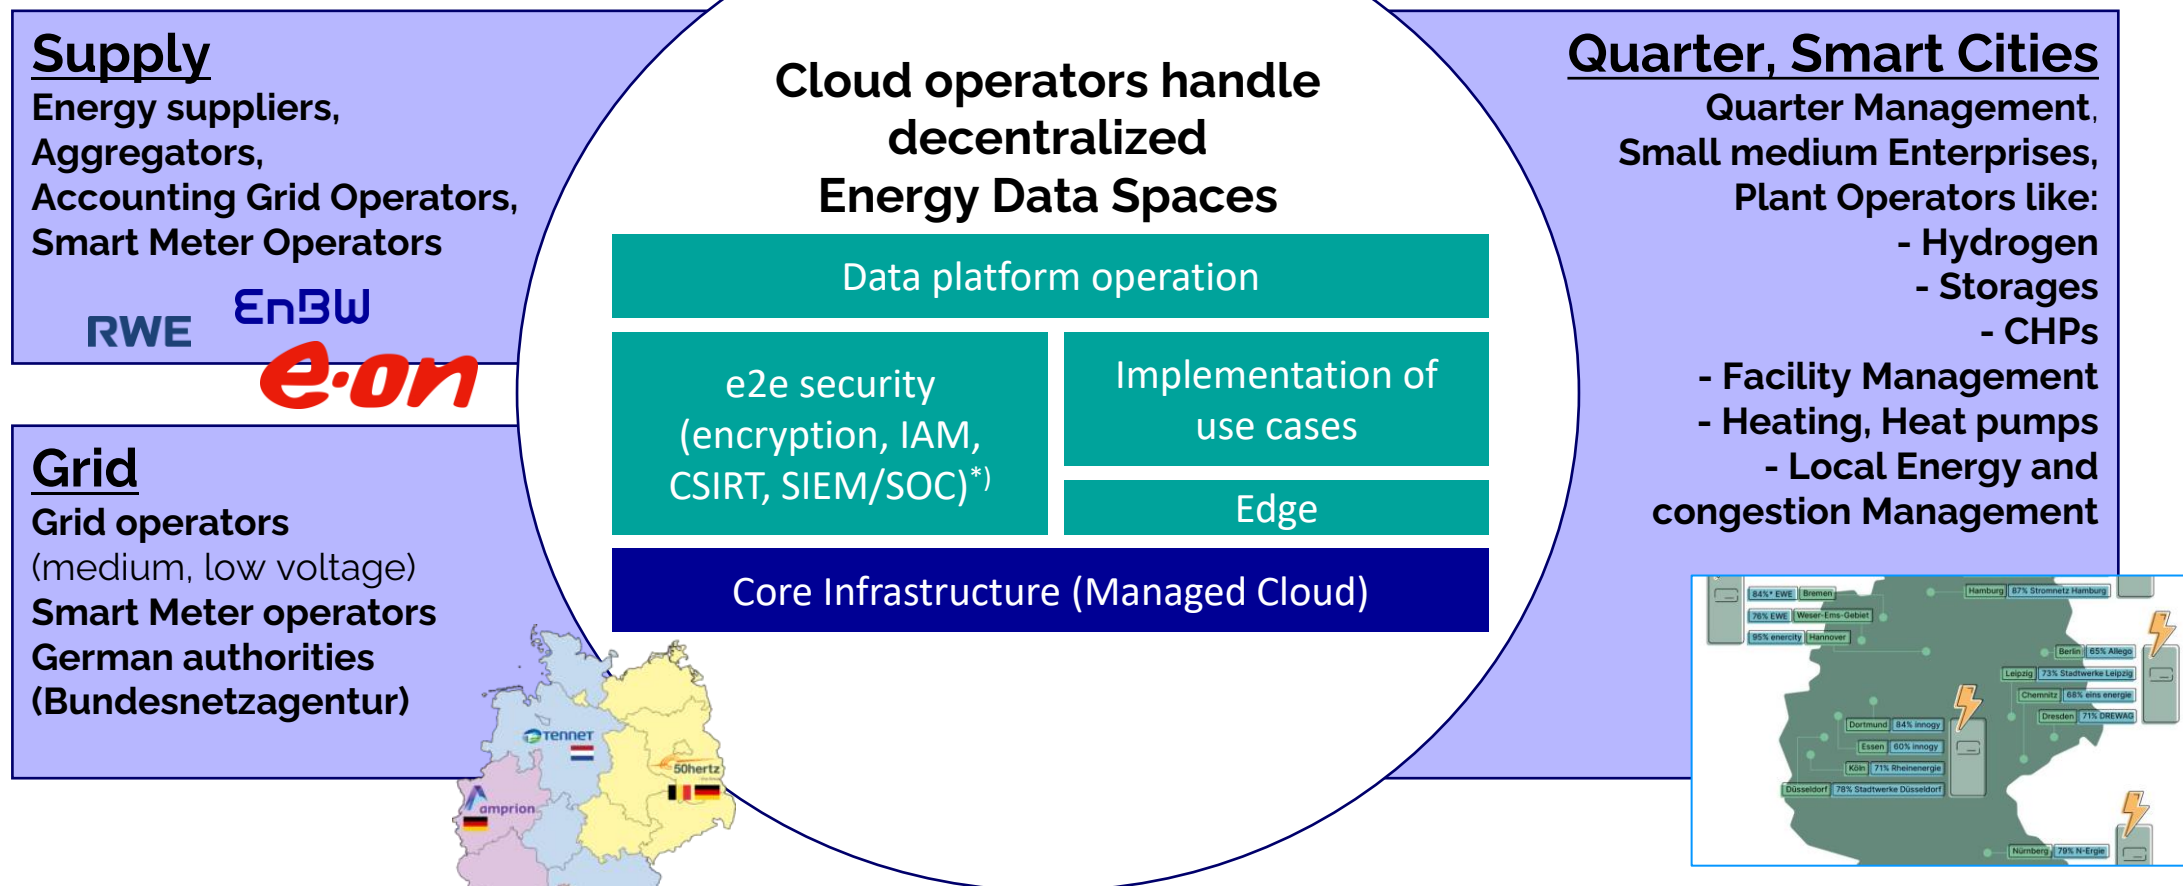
Supply
Energy suppliers,
Aggregators,
Accounting Grid Operators,
Smart Meter Operators

RWE EnBW e·on

Grid
Grid operators
(medium, low voltage)
Smart Meter operators
German authorities
(Bundesnetzagentur)

TenneT
50hertz
amprion

Cloud operators handle decentralized Energy Data Spaces

Data platform operation

e2e security (encryption, IAM, CSIRT, SIEM/SOC)$^{*)}$

Implementation of use cases

Edge

Core Infrastructure (Managed Cloud)

Quarter, Smart Cities
Quarter Management,
Small medium Enterprises,
Plant Operators like:
- Hydrogen
- Storages
- CHPs
- Facility Management
- Heating, Heat pumps
- Local Energy and congestion Management

84% EWE | Bremen
76% EWE | Weser-Ems-Gebiet
95% enercity | Hannover
Hamburg | 67% Stromnetz Hamburg
Berlin | 65% Allego
Leipzig | 73% Stadtwerke Leipzig
Chemnitz | 68% eins energie
Dresden | 71% DREWAG
Dortmund | 84% innogy
Essen | 60% innogy
Köln | 71% Rheinenergie
Düsseldorf | 78% Stadtwerke Düsseldorf
Nürnberg | 79% N-Ergie